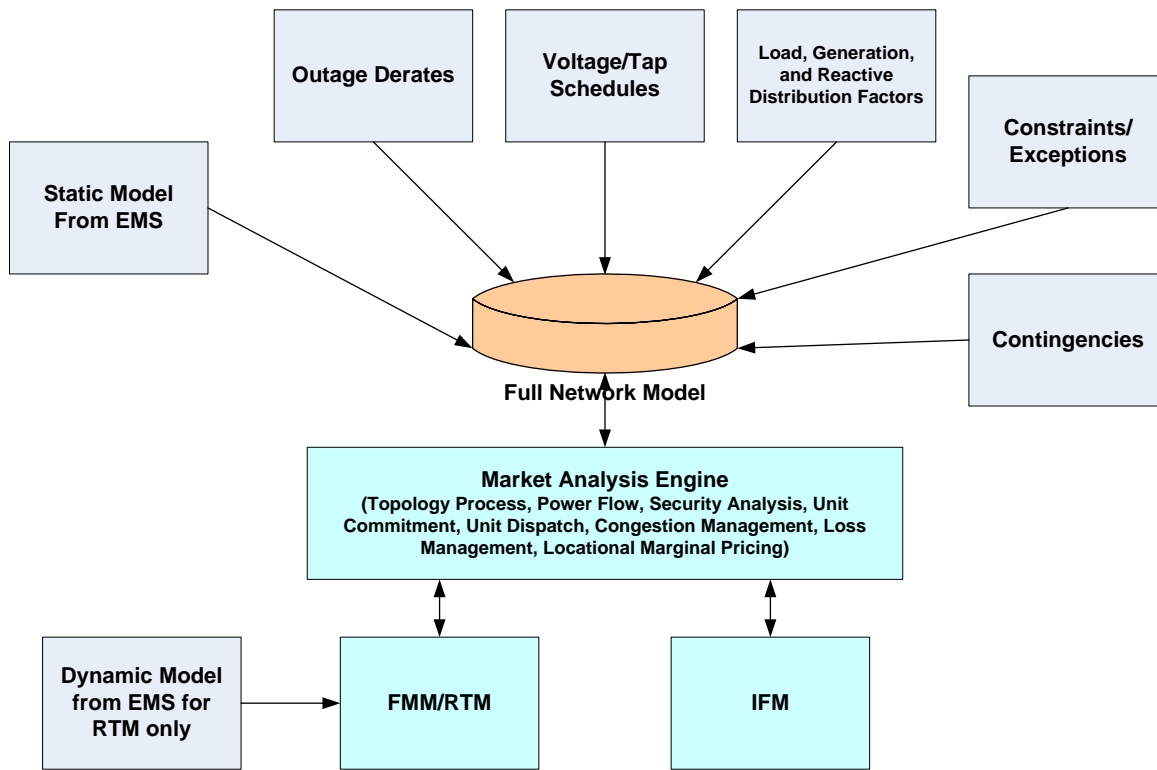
Outage Derates

Voltage/Tap Schedules

Load, Generation, and Reactive Distribution Factors

Static Model From EMS

Constraints/ Exceptions

Contingencies

Full Network Model

Market Analysis Engine
(Topology Process, Power Flow, Security Analysis, Unit Commitment, Unit Dispatch, Congestion Management, Loss Management, Locational Marginal Pricing)

Dynamic Model from EMS for RTM only

FMM/RTM

IFM